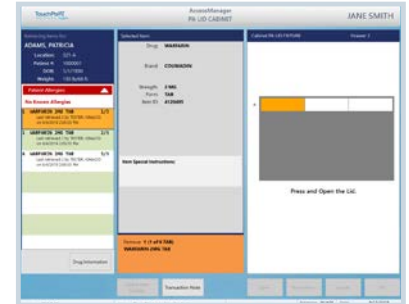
TouchPoint

AccessManager
PA LID CABINET

JANE SMITH

Removing items for
ADAMS, PATRICIA
Location: 321-A
Patient #: 1000001
DOB: 1/1/1930
Weight: 150 lb/68 lb

Patient Allergies
No Known Allergies

1 WARFARIN 2MG TAB 2/1
Last removed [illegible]
on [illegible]

2 WARFARIN 2MG TAB 2/1
Last removed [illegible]
on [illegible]

3 WARFARIN 2MG TAB 5/1
Last removed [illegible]
on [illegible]

Drug Information

Selected Item
Drug: WARFARIN
Brand: COUMADIN
Strength: 2 MG
Form: TAB
Item ID: 4120685

Item Special Instructions:

Remove 1 (1 of 6 TAB)
WARFARIN 2MG TAB

Transaction Note

Cabinet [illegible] Drawer 1

Press and Open the Lid.